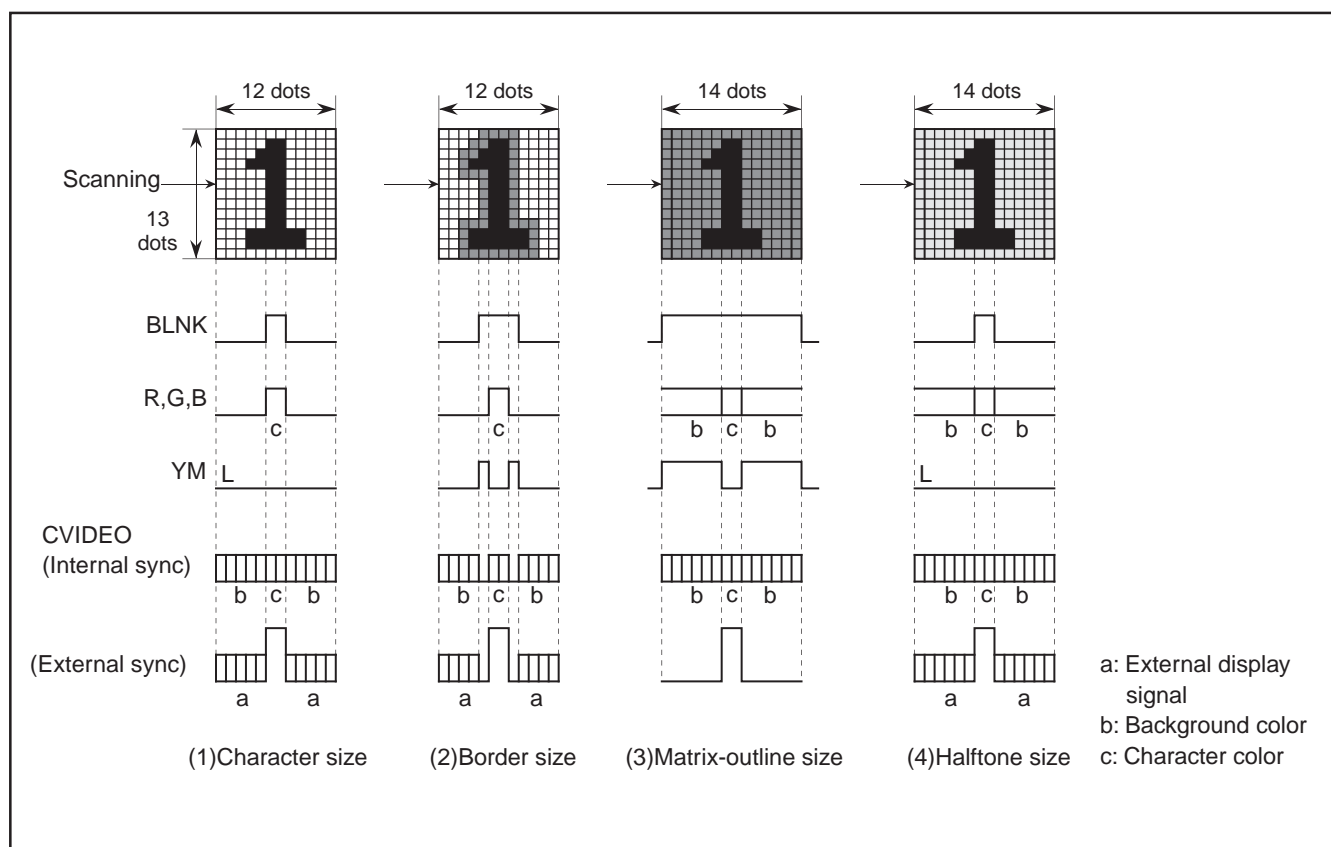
12 dots

12 dots

14 dots

14 dots

Scanning

13 dots

BLNK

R,G,B

c

c

b c b

b c b

YM L

L

CVIDEO (Internal sync)

b c b

b c b

b c b

b c b

(External sync)

a a

a a

a a

a: External display signal
b: Background color
c: Character color

(1)Character size

(2)Border size

(3)Matrix-outline size

(4)Halftone size